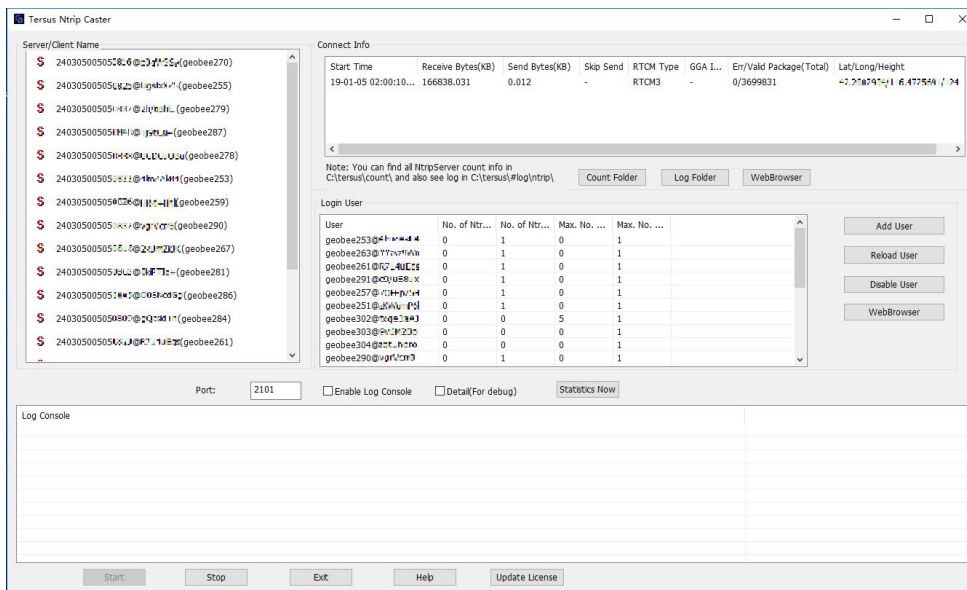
Tersus Ntrip Caster

Server/Client Name

S 240305005050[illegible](geobee270)
S 240305005050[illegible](geobee255)
S 240305005050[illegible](geobee279)
S 240305005050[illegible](geobee287)
S 240305005050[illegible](geobee278)
S 240305005050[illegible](geobee253)
S 240305005050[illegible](geobee259)
S 240305005050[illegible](geobee290)
S 240305005050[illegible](geobee267)
S 240305005050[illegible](geobee281)
S 240305005050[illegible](geobee286)
S 240305005050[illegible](geobee284)
S 240305005050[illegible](geobee261)

Connect Info

| Start Time | Receive Bytes(KB) | Send Bytes(KB) | Skip Send | RTCM Type | GGA I... | Err/Valid Package(Total) | Lat/Long/Height |
|---|---|---|---|---|---|---|---|
| 19-01-05 02:00:10... | 166838.031 | 0.012 | - | RTCM3 | - | 0/3699831 | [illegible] |

Note: You can find all NtripServer count info in C:\tersus\count\ and also see log in C:\tersus\#log\ntrip\

Count Folder Log Folder WebBrowser

Login User

| User | No. of Ntr... | No. of Ntr... | Max. No. ... | Max. No. ... |
|---|---|---|---|---|
| geobee253@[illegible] | 0 | 1 | 0 | 1 |
| geobee263@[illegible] | 0 | 1 | 0 | 1 |
| geobee261@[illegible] | 0 | 1 | 0 | 1 |
| geobee291@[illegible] | 0 | 1 | 0 | 1 |
| geobee257@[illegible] | 0 | 1 | 0 | 1 |
| geobee251@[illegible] | 0 | 1 | 0 | 1 |
| geobee302@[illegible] | 0 | 0 | 5 | 1 |
| geobee303@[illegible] | 0 | 0 | 0 | 1 |
| geobee304@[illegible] | 0 | 0 | 0 | 1 |
| geobee290@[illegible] | 0 | 1 | 0 | 1 |

Add User
Reload User
Disable User
WebBrowser

Port: 2101 Enable Log Console Detail(For debug) Statistics Now

Log Console

Start Stop Exit Help Update License